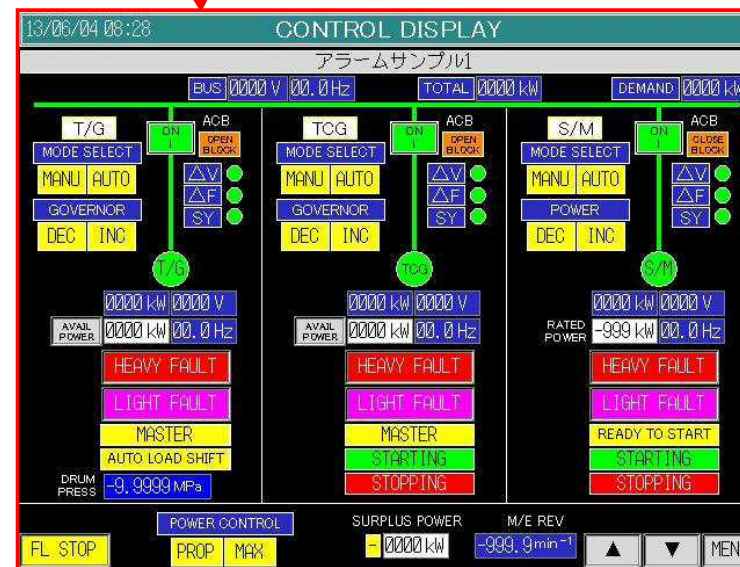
13/06/04 08:28
CONTROL DISPLAY
アラームサンプル1
BUS 0000 V 00.0 Hz
TOTAL 0000 kW
DEMAND 0000 kW

T/G
ON I
ACB
OPEN BLOCK
MODE SELECT
MANU AUTO
ΔV
ΔF
SY
GOVERNOR
DEC INC
T/G
0000 kW 0000 V
AVAIL POWER 0000 kW 00.0 Hz
HEAVY FAULT
LIGHT FAULT
MASTER
AUTO LOAD SHIFT
DRUM PRESS -9.9999 MPa

TCG
ON I
ACB
OPEN BLOCK
MODE SELECT
MANU AUTO
ΔV
ΔF
SY
GOVERNOR
DEC INC
TCG
0000 kW 0000 V
AVAIL POWER 0000 kW 00.0 Hz
HEAVY FAULT
LIGHT FAULT
MASTER
STARTING
STOPPING

S/M
ON I
ACB
CLOSE BLOCK
MODE SELECT
MANU AUTO
ΔV
ΔF
SY
POWER
DEC INC
S/M
0000 kW 0000 V
RATED POWER -999 kW 00.0 Hz
HEAVY FAULT
LIGHT FAULT
READY TO START
STARTING
STOPPING

FL STOP
POWER CONTROL
PROP MAX
SURPLUS POWER
- 0000 kW
M/E REV
-999.9 min$^{-1}$
▲ ▼ MEN